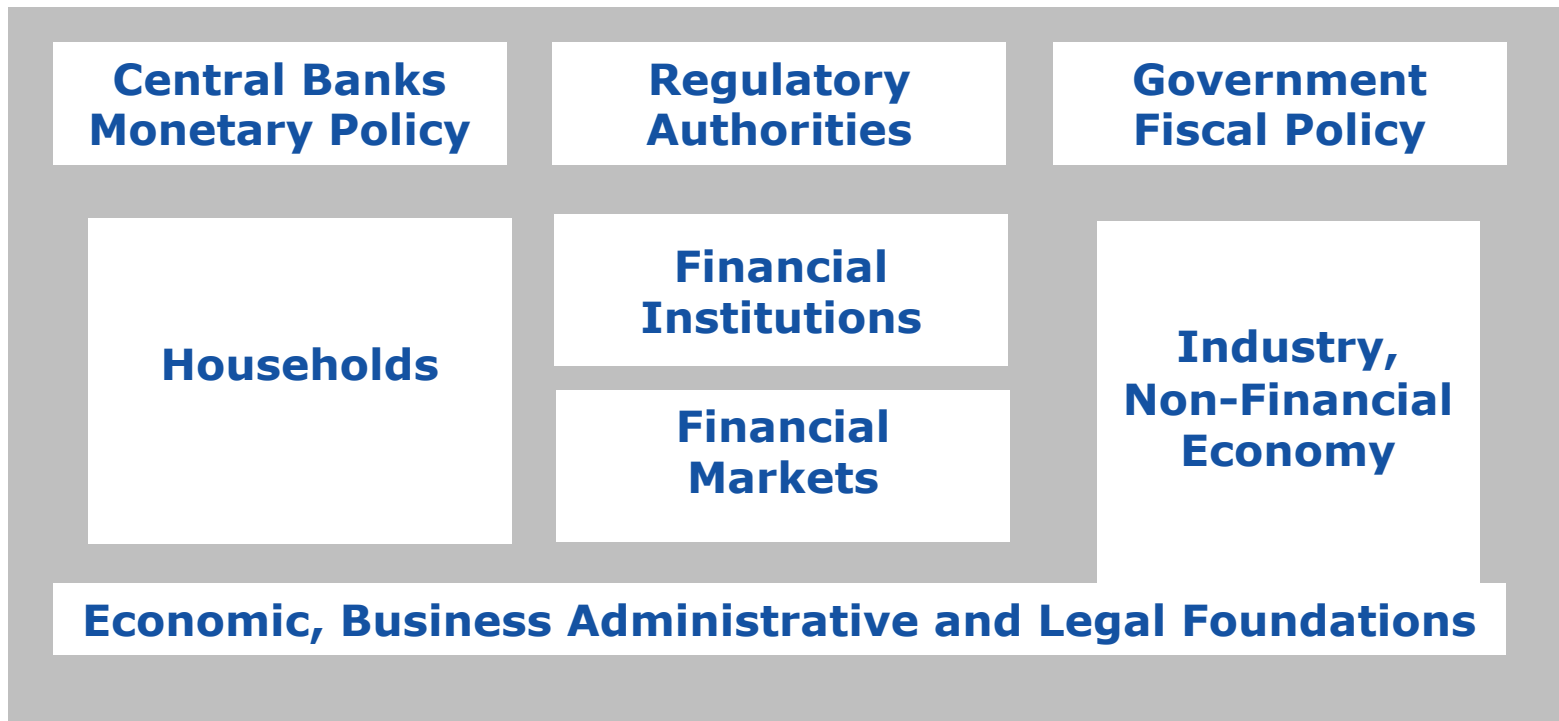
Central Banks
Monetary Policy

Regulatory
Authorities

Government
Fiscal Policy

Households

Financial
Institutions

Financial
Markets

Industry,
Non-Financial
Economy

Economic, Business Administrative and Legal Foundations